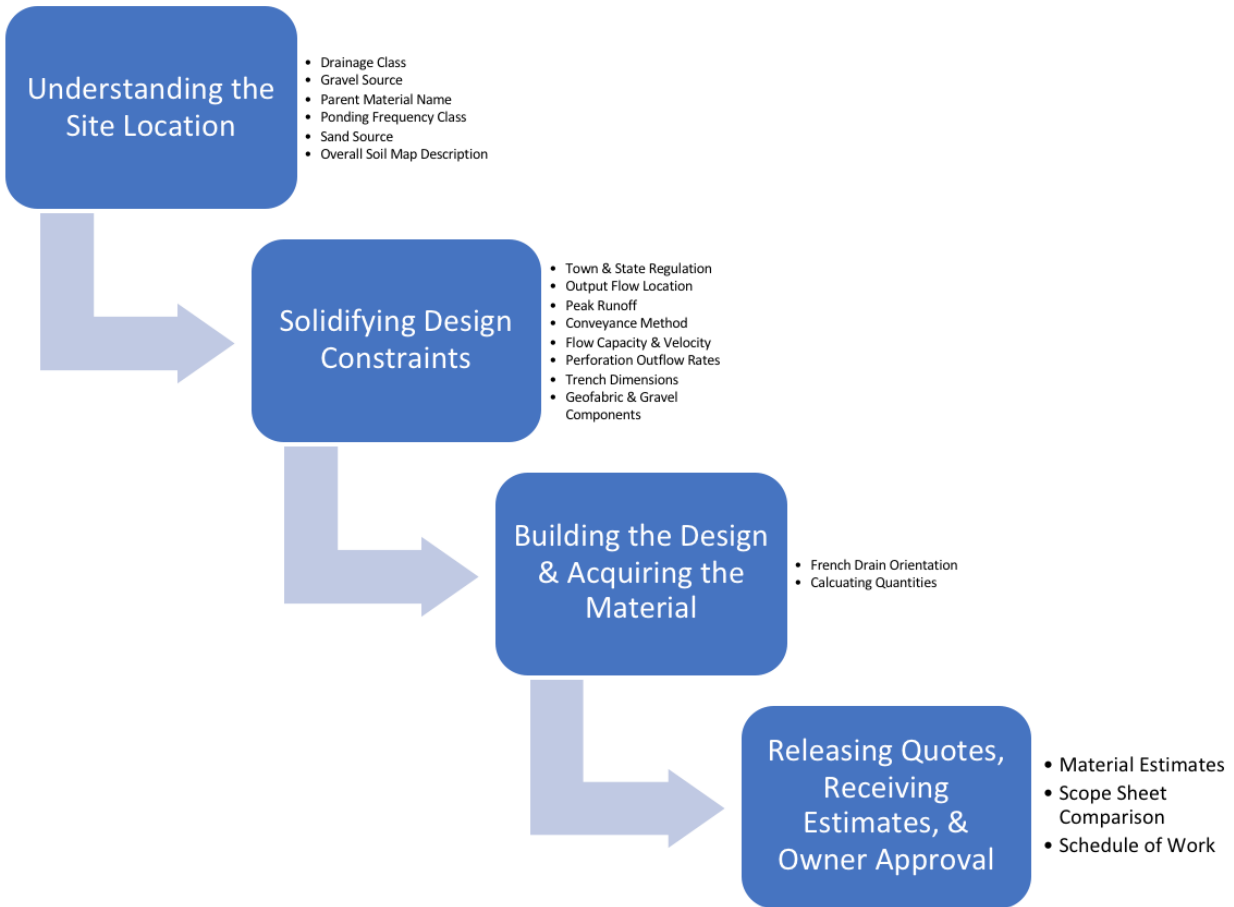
Understanding the Site Location

- Drainage Class
- Gravel Source
- Parent Material Name
- Ponding Frequency Class
- Sand Source
- Overall Soil Map Description

Solidifying Design Constraints

- Town & State Regulation
- Output Flow Location
- Peak Runoff
- Conveyance Method
- Flow Capacity & Velocity
- Perforation Outflow Rates
- Trench Dimensions
- Geofabric & Gravel Components

Building the Design & Acquiring the Material

- French Drain Orientation
- Calcuating Quantities

Releasing Quotes, Receiving Estimates, & Owner Approval

- Material Estimates
- Scope Sheet Comparison
- Schedule of Work